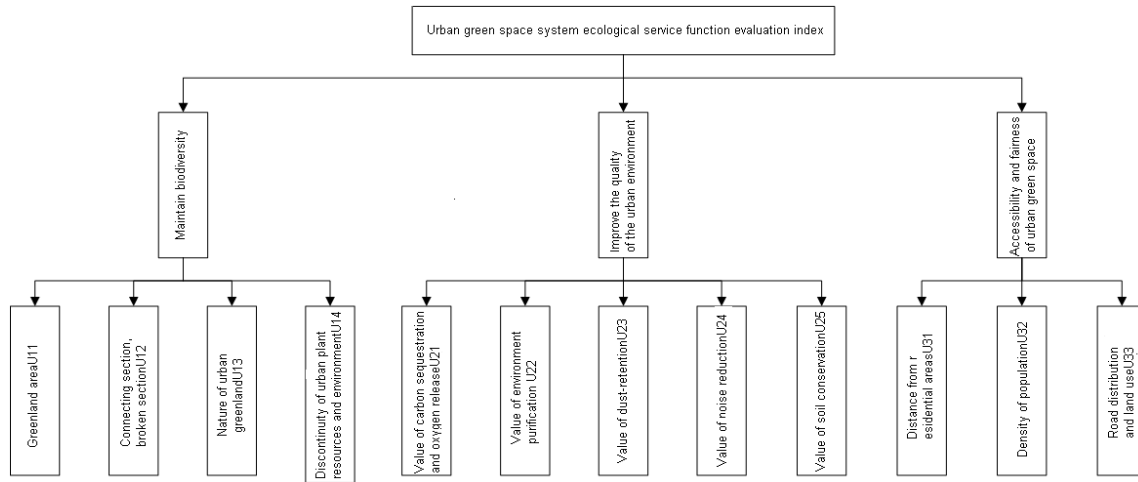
Urban green space system ecological service function evaluation index

Maintain biodiversity

Improve the quality of the urban environment

Accessibility and fairness of urban green space

Greenland areaU11

Connecting section, broken sectionU12

Nature of urban greenlandU13

Discontinuity of urban plant resources and environmentU14

Value of carbon sequestration and oxygen releaseU21

Value of environment purification U22

Value of dust-retentionU23

Value of noise reductionU24

Value of soil conservationU25

Distance from r esidential areasU31

Density of populationU32

Road distribution and land useU33